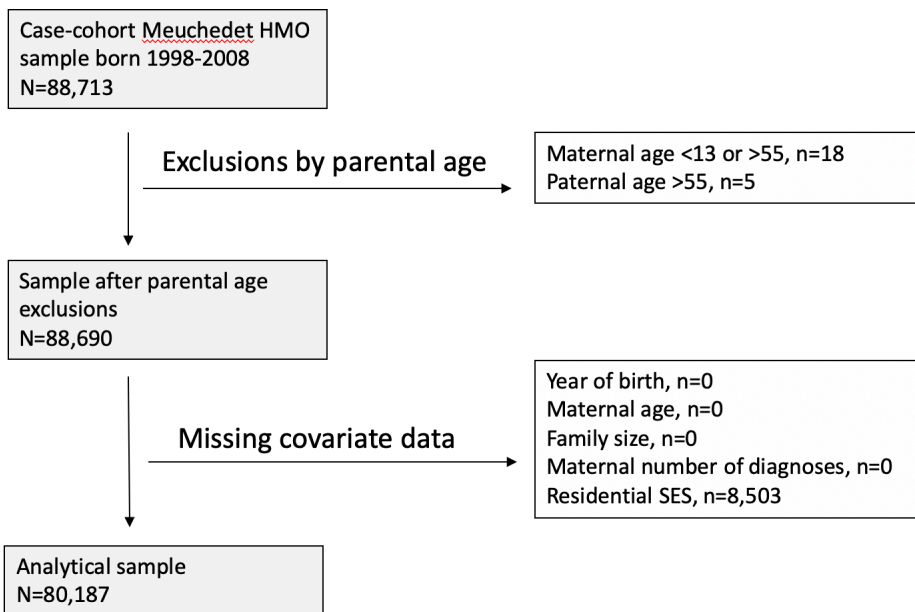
Case-cohort Meuchedet HMO sample born 1998-2008
N=88,713

Exclusions by parental age

Maternal age <13 or >55, n=18
Paternal age >55, n=5

Sample after parental age exclusions
N=88,690

Missing covariate data

Year of birth, n=0
Maternal age, n=0
Family size, n=0
Maternal number of diagnoses, n=0
Residential SES, n=8,503

Analytical sample
N=80,187